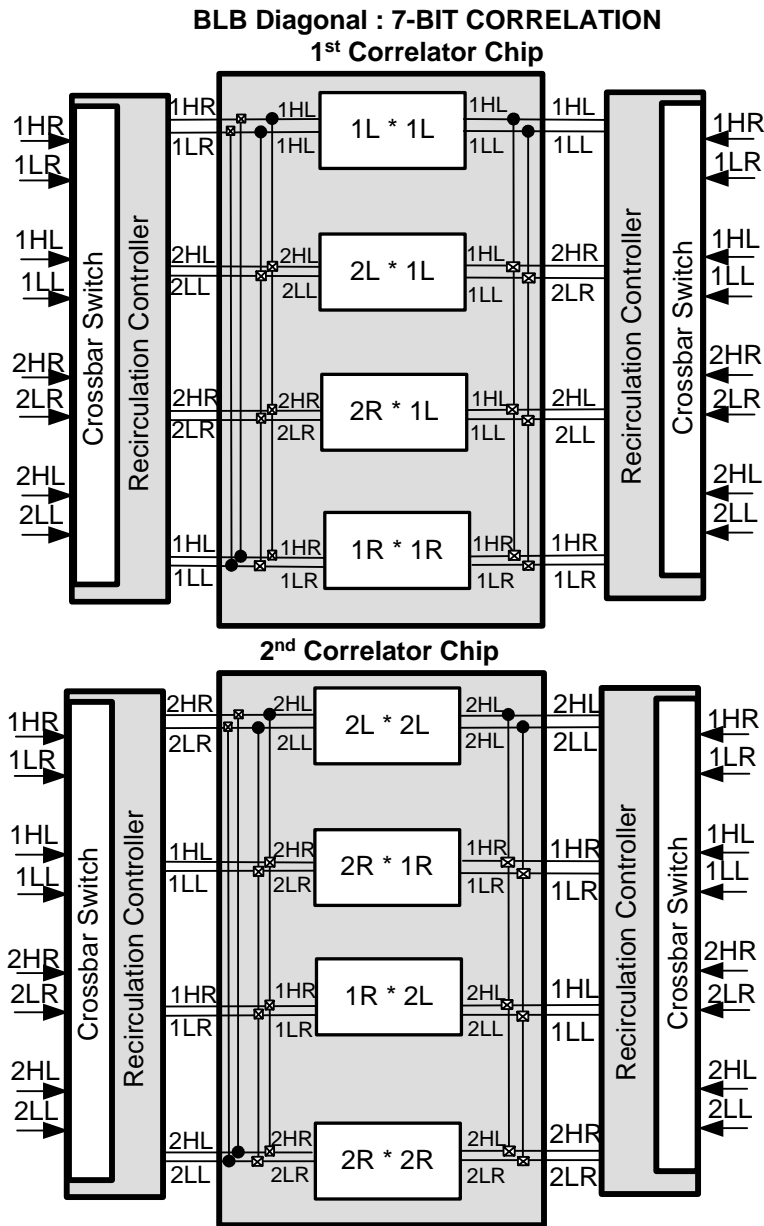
BLB Diagonal : 7-BIT CORRELATION
1st Correlator Chip

1HR
1LR
1HL
1LL
2HR
2LR
2HL
2LL
Crossbar Switch
Recirculation Controller

1HR
1LR
1HL
1HL
1L * 1L
1HL
1LL
1HL
1LL

2HL
2LL
2HL
2LL
2L * 1L
1HL
1LL
2HR
2LR

2HR
2LR
2HR
2LR
2R * 1L
1HL
1LL
2HL
2LL

1HL
1LL
1HR
1LR
1R * 1R
1HR
1LR
1HR
1LR

Recirculation Controller
Crossbar Switch
1HR
1LR
1HL
1LL
2HR
2LR
2HL
2LL

2nd Correlator Chip

1HR
1LR
1HL
1LL
2HR
2LR
2HL
2LL
Crossbar Switch
Recirculation Controller

2HR
2LR
2HL
2LL
2L * 2L
2HL
2HL
2HL
2LL

1HL
1LL
2HR
2LR
2R * 1R
1HR
1LR
1HR
1LR

1HR
1LR
1HR
1LR
1R * 2L
2HL
2LL
1HL
1LL

2HL
2LL
2HR
2LR
2R * 2R
2HL
2LR
2HR
2LR

Recirculation Controller
Crossbar Switch
1HR
1LR
1HL
1LL
2HR
2LR
2HL
2LL